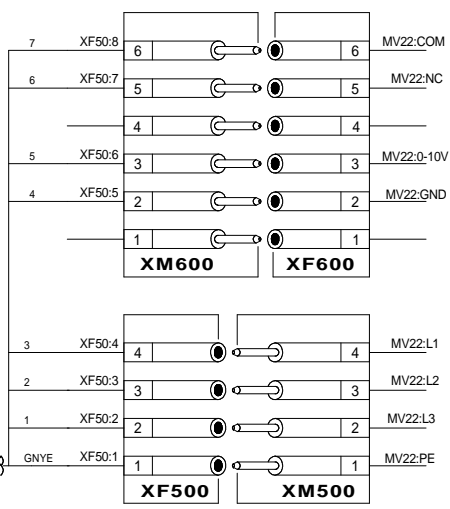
7 XF50:8 6 6 MV22:COM
6 XF50:7 5 5 MV22:NC
4 4
5 XF50:6 3 3 MV22:0-10V
4 XF50:5 2 2 MV22:GND
1 1
XM600 XF600

3 XF50:4 4 4 MV22:L1
2 XF50:3 3 3 MV22:L2
1 XF50:2 2 2 MV22:L3
GNYE XF50:1 1 1 MV22:PE
XF500 XM500